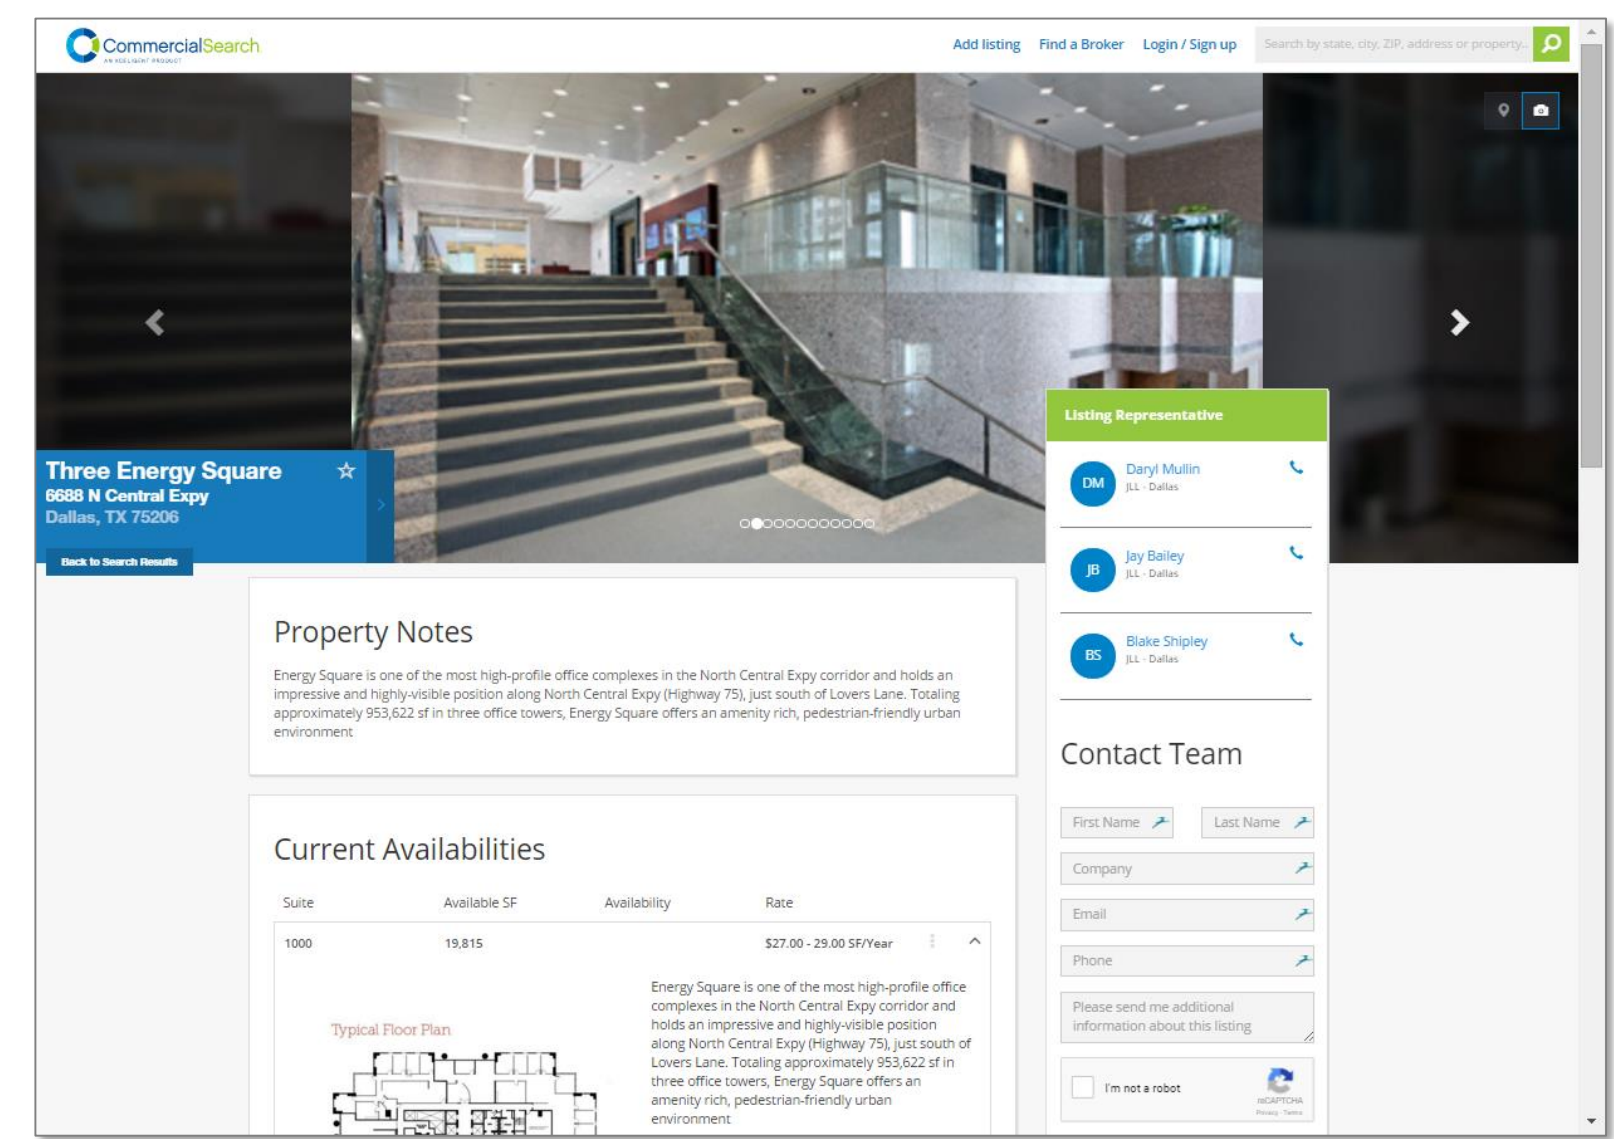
CommercialSearch
AN YARDI PRODUCT

Add listing Find a Broker Login / Sign up

Search by state, city, ZIP, address or property...

Three Energy Square
6688 N Central Expy
Dallas, TX 75206

Back to Search Results

Listing Representative

DM Daryl Mullin
JLL - Dallas

JB Jay Bailey
JLL - Dallas

BS Blake Shipley
JLL - Dallas

Property Notes

Energy Square is one of the most high-profile office complexes in the North Central Expy corridor and holds an impressive and highly-visible position along North Central Expy (Highway 75), just south of Lovers Lane. Totaling approximately 953,622 sf in three office towers, Energy Square offers an amenity rich, pedestrian-friendly urban environment

Current Availabilities

| Suite | Available SF | Availability | Rate |
|---|---|---|---|
| 1000 | 19,815 | | \$27.00 - 29.00 SF/Year |

Typical Floor Plan

Energy Square is one of the most high-profile office complexes in the North Central Expy corridor and holds an impressive and highly-visible position along North Central Expy (Highway 75), just south of Lovers Lane. Totaling approximately 953,622 sf in three office towers, Energy Square offers an amenity rich, pedestrian-friendly urban environment

Contact Team

First Name
Last Name
Company
Email
Phone
Please send me additional information about this listing

I'm not a robot
reCAPTCHA
Privacy - Terms